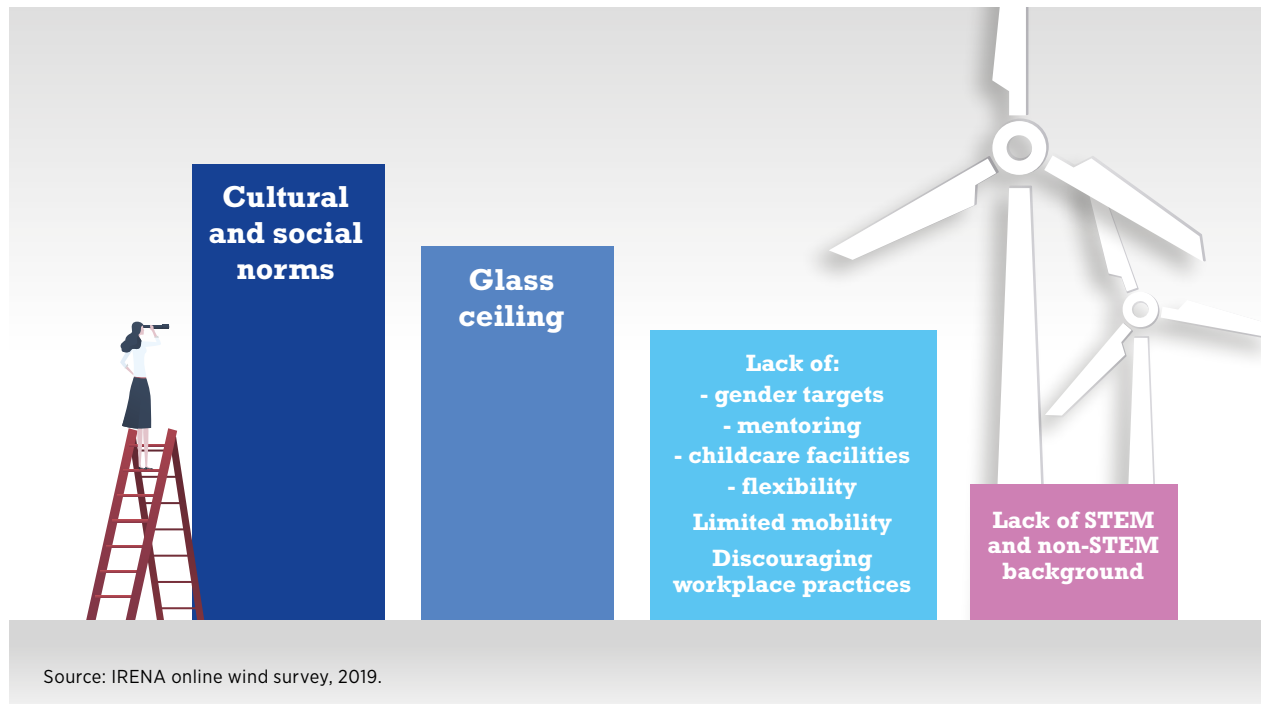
Cultural and social norms

Glass ceiling

Lack of:
- gender targets
- mentoring
- childcare facilities
- flexibility
Limited mobility
Discouraging workplace practices

Lack of STEM and non-STEM background

Source: IRENA online wind survey, 2019.